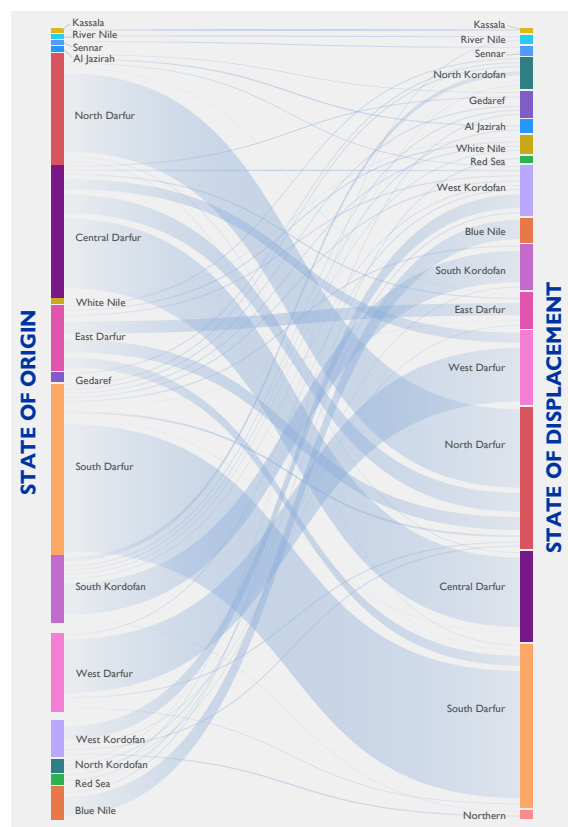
STATE OF ORIGIN

Kassala
River Nile
Sennar
Al Jazirah
North Darfur
Central Darfur
White Nile
East Darfur
Gedaref
South Darfur
South Kordofan
West Darfur
West Kordofan
North Kordofan
Red Sea
Blue Nile

STATE OF DISPLACEMENT

Kassala
River Nile
Sennar
North Kordofan
Gedaref
Al Jazirah
White Nile
Red Sea
West Kordofan
Blue Nile
South Kordofan
East Darfur
West Darfur
North Darfur
Central Darfur
South Darfur
Northern